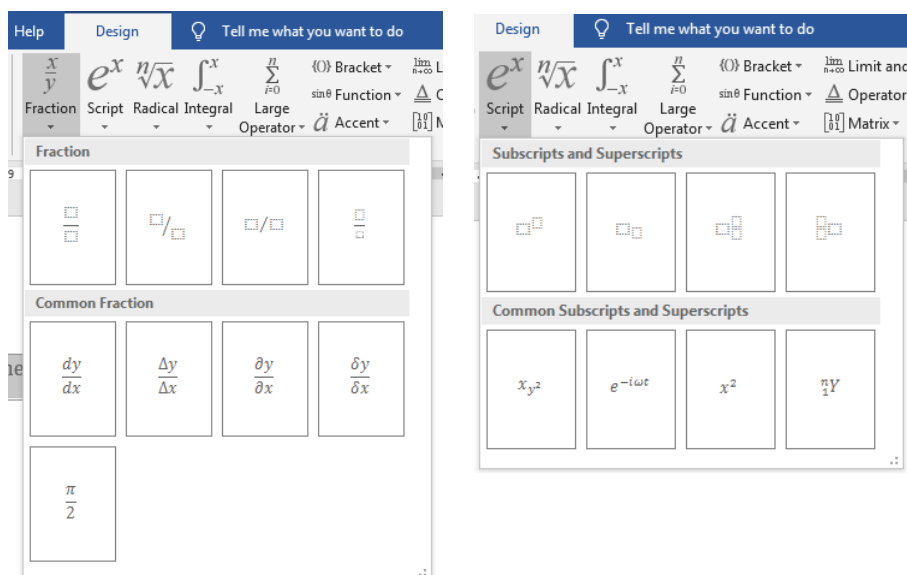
Help Design Tell me what you want to do

$\frac{x}{y}$ Fraction $e^x$ Script $\sqrt[n]{x}$ Radical $\int_{-x}^{x}$ Integral $\sum_{i=0}^{n}$ Large Operator {()} Bracket sinθ Function $\ddot{a}$ Accent $\lim_{n\to\infty}$ L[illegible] $\Delta$ O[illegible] $\begin{bmatrix}1&0\\0&1\end{bmatrix}$ M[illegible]

Fraction

Common Fraction

$\frac{dy}{dx}$ $\frac{\Delta y}{\Delta x}$ $\frac{\partial y}{\partial x}$ $\frac{\delta y}{\delta x}$

$\frac{\pi}{2}$

Design Tell me what you want to do

$e^x$ Script $\sqrt[n]{x}$ Radical $\int_{-x}^{x}$ Integral $\sum_{i=0}^{n}$ Large Operator {()} Bracket sinθ Function $\ddot{a}$ Accent $\lim_{n\to\infty}$ Limit and $\Delta$ Operator $\begin{bmatrix}1&0\\0&1\end{bmatrix}$ Matrix

Subscripts and Superscripts

Common Subscripts and Superscripts

$x_{y^2}$ $e^{-i\omega t}$ $x^2$ ${}_1^nY$